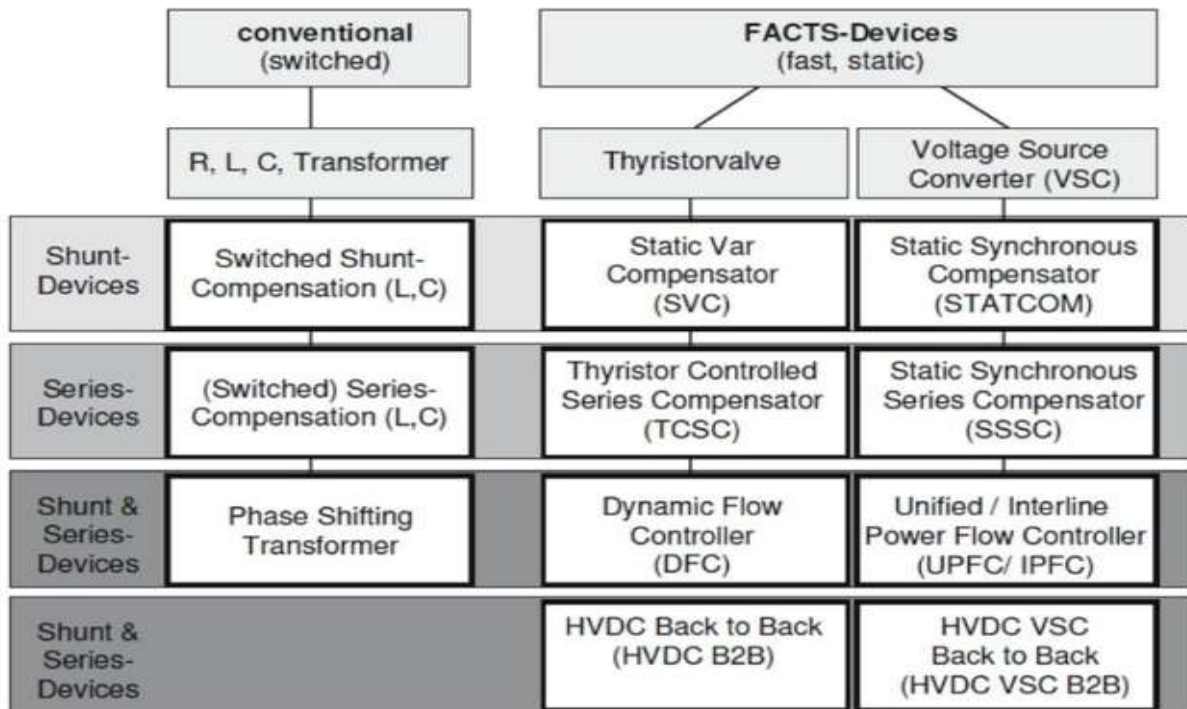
| | conventional (switched) | FACTS-Devices (fast, static) | |
|---|---|---|---|
| | R, L, C, Transformer | Thyristorvalve | Voltage Source Converter (VSC) |
| Shunt-Devices | Switched Shunt-Compensation (L,C) | Static Var Compensator (SVC) | Static Synchronous Compensator (STATCOM) |
| Series-Devices | (Switched) Series-Compensation (L,C) | Thyristor Controlled Series Compensator (TCSC) | Static Synchronous Series Compensator (SSSC) |
| Shunt & Series-Devices | Phase Shifting Transformer | Dynamic Flow Controller (DFC) | Unified / Interline Power Flow Controller (UPFC/ IPFC) |
| Shunt & Series-Devices | | HVDC Back to Back (HVDC B2B) | HVDC VSC Back to Back (HVDC VSC B2B) |